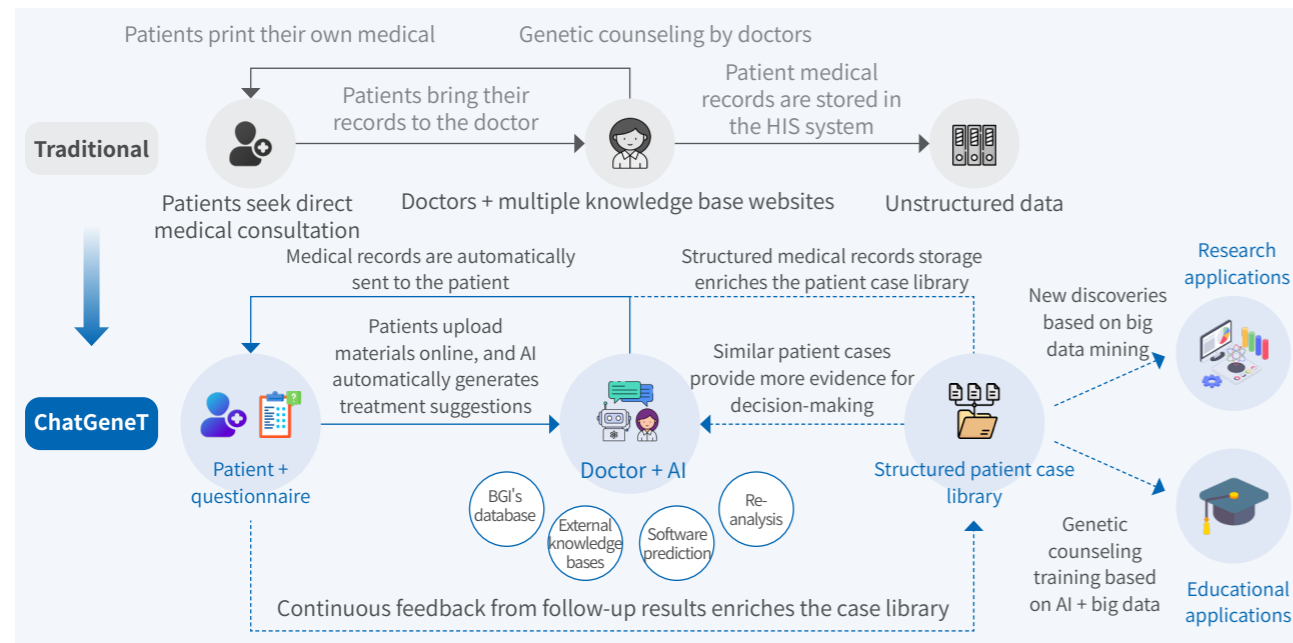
Patients print their own medical

Genetic counseling by doctors

Traditional

Patients bring their records to the doctor

Patient medical records are stored in the HIS system

Patients seek direct medical consultation

Doctors + multiple knowledge base websites

Unstructured data

Medical records are automatically sent to the patient

Structured medical records storage enriches the patient case library

Research applications

New discoveries based on big data mining

Patients upload materials online, and AI automatically generates treatment suggestions

Similar patient cases provide more evidence for decision-making

ChatGeneT

Patient + questionnaire

Doctor + AI

Structured patient case library

BGI's database

External knowledge bases

Software prediction

Re-analysis

Genetic counseling training based on AI + big data

Educational applications

Continuous feedback from follow-up results enriches the case library